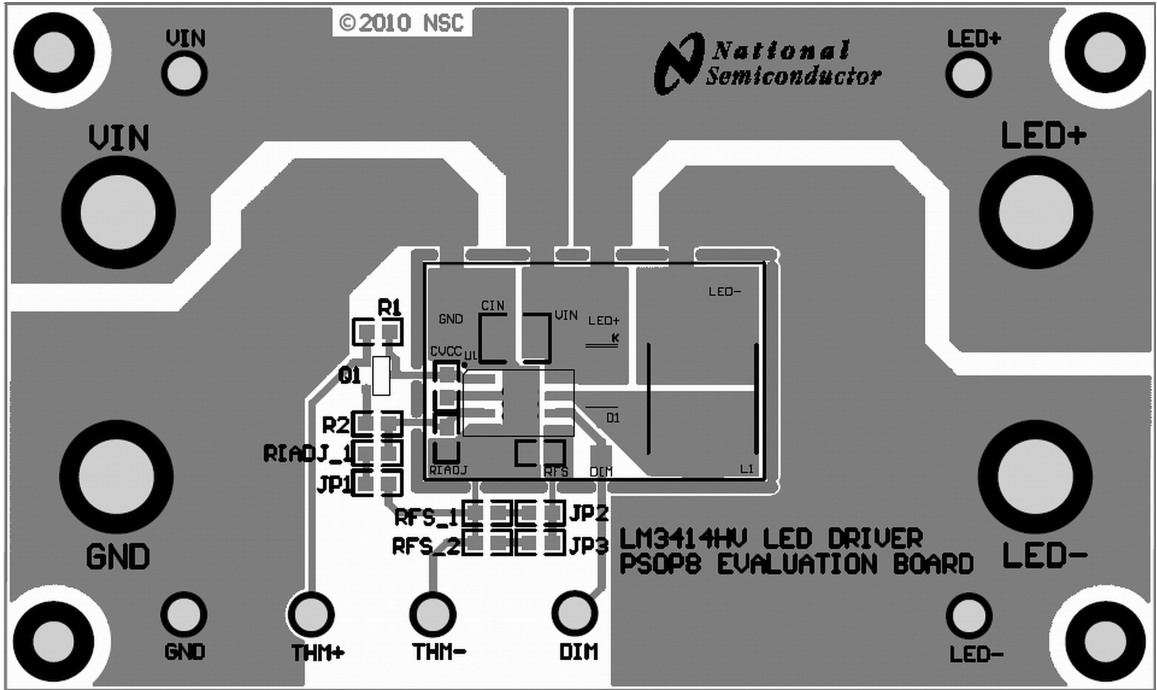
©2010 NSC

VIN

National Semiconductor

LED+

VIN

LED+

R1

GND

CIN

VIN

LED+

K

LED-

CVCC

U1

Q1

R2

D1

RIADJ_1

JP1

RIADJ

RFS

DIM

L1

RFS_1

JP2

RFS_2

JP3

LM3414HV LED DRIVER
PSOP8 EVALUATION BOARD

GND

LED-

GND

THM+

THM-

DIM

LED-